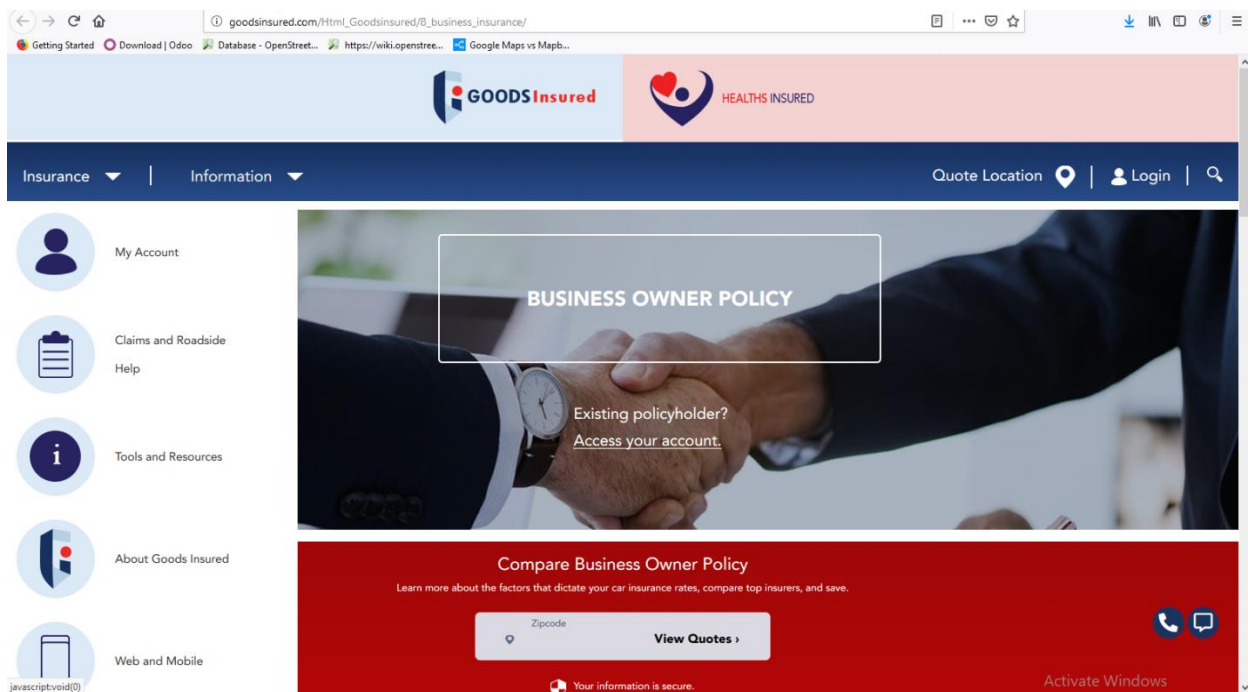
goodsinsured.com/Html_Goodsinsured/8_business_insurance/

Getting Started Download | Odoo Database - OpenStreet... https://wiki.openstree... Google Maps vs Mapb...

GOODS Insured

HEALTHS INSURED

Insurance Information

Quote Location | Login |

My Account

Claims and Roadside Help

Tools and Resources

About Goods Insured

Web and Mobile

BUSINESS OWNER POLICY

Existing policyholder?
Access your account.

Compare Business Owner Policy

Learn more about the factors that dictate your car insurance rates, compare top insurers, and save.

Zipcode

View Quotes ›

Your information is secure.

Activate Windows

javascript:void(0)